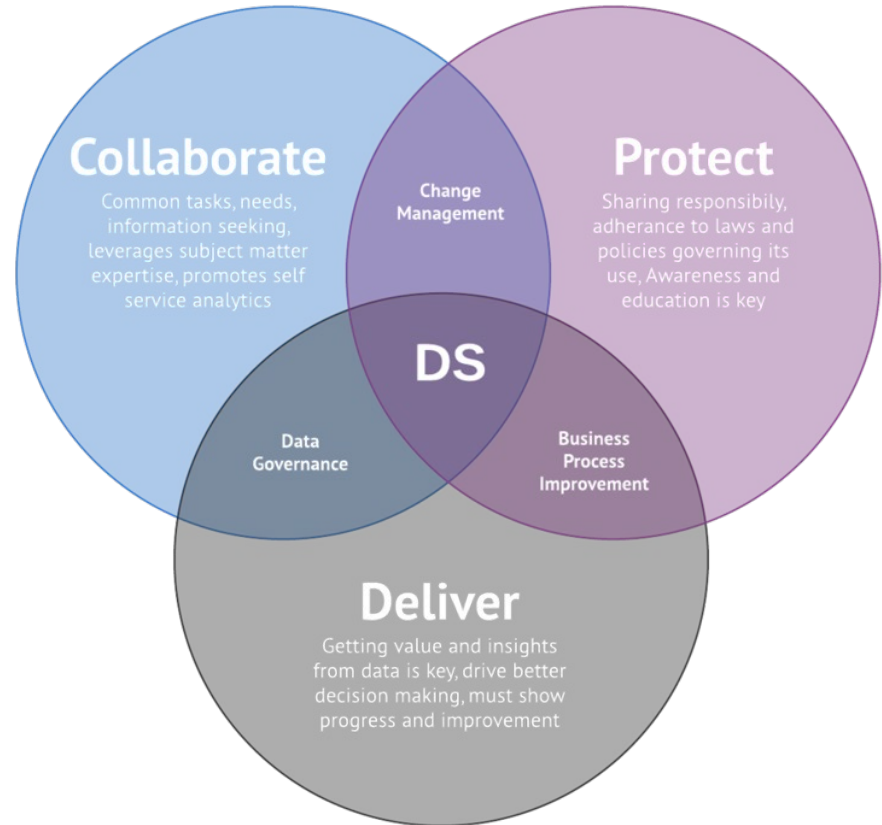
Collaborate

Common tasks, needs, information seeking, leverages subject matter expertise, promotes self service analytics

Change Management

Protect

Sharing responsibily, adherance to laws and policies governing its use, Awareness and education is key

DS

Data Governance

Business Process Improvement

Deliver

Getting value and insights from data is key, drive better decision making, must show progress and improvement